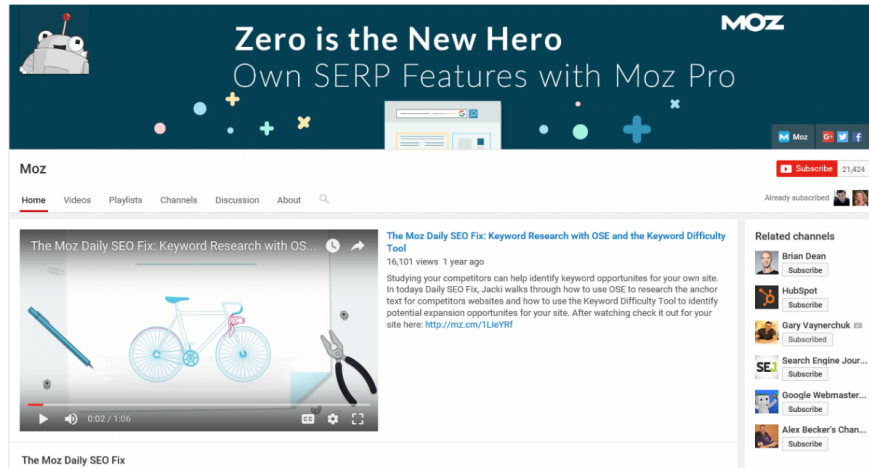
MOZ

Zero is the New Hero
Own SERP Features with Moz Pro

Moz

Moz

Subscribe 21,424

Home Videos Playlists Channels Discussion About

Already subscribed

The Moz Daily SEO Fix: Keyword Research with OS...

0:02 / 1:06

The Moz Daily SEO Fix: Keyword Research with OSE and the Keyword Difficulty Tool

16,101 views 1 year ago

Studying your competitors can help identify keyword opportunites for your own site. In todays Daily SEO Fix, Jacki walks through how to use OSE to research the anchor text for competitors websites and how to use the Keyword Difficulty Tool to identify potential expansion opportunites for your site. After watching check it out for your site here: http://mz.cm/1LIeYRf

Related channels

Brian Dean
Subscribe

HubSpot
Subscribe

Gary Vaynerchuk
Subscribed

Search Engine Jour...
Subscribe

Google Webmaster...
Subscribe

Alex Becker's Chan...
Subscribe

The Moz Daily SEO Fix